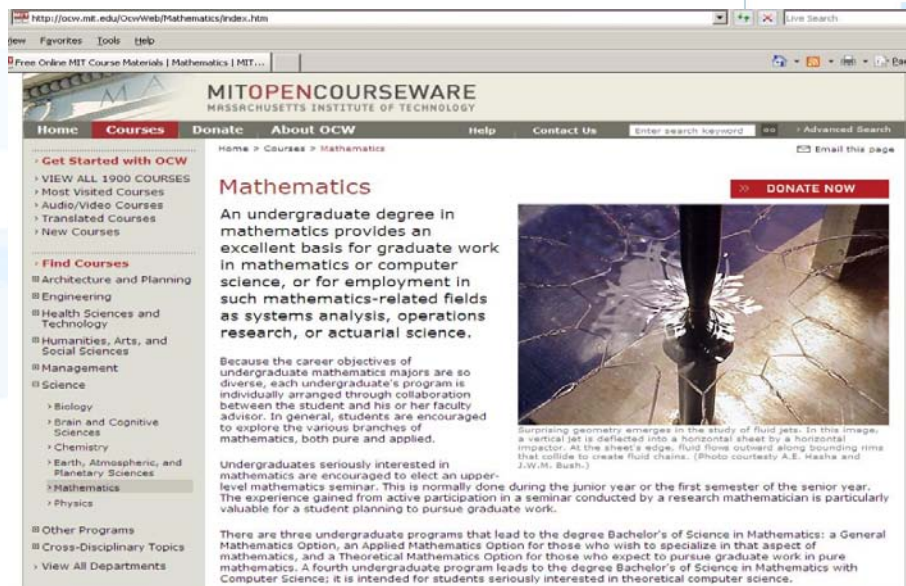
http://ocw.mit.edu/OcwWeb/Mathematics/index.htm

Live Search

iew Favorites Tools Help

Free Online MIT Course Materials | Mathematics | MIT...

MITOPENCOURSEWARE
MASSACHUSETTS INSTITUTE OF TECHNOLOGY

Home Courses Donate About OCW Help Contact Us Enter search keyword Go › Advanced Search

› Get Started with OCW
› VIEW ALL 1900 COURSES
› Most Visited Courses
› Audio/Video Courses
› Translated Courses
› New Courses

› Find Courses
⊞ Architecture and Planning
⊞ Engineering
⊞ Health Sciences and Technology
⊞ Humanities, Arts, and Social Sciences
⊞ Management
⊟ Science
› Biology
› Brain and Cognitive Sciences
› Chemistry
› Earth, Atmospheric, and Planetary Sciences
› Mathematics
› Physics
⊞ Other Programs
⊞ Cross-Disciplinary Topics
› View All Departments

Home > Courses > Mathematics

Email this page

Mathematics

» DONATE NOW

An undergraduate degree in mathematics provides an excellent basis for graduate work in mathematics or computer science, or for employment in such mathematics-related fields as systems analysis, operations research, or actuarial science.

Because the career objectives of undergraduate mathematics majors are so diverse, each undergraduate's program is individually arranged through collaboration between the student and his or her faculty advisor. In general, students are encouraged to explore the various branches of mathematics, both pure and applied.

Surprising geometry emerges in the study of fluid jets. In this image, a vertical jet is deflected into a horizontal sheet by a horizontal impactor. At the sheet's edge, fluid flows outward along bounding rims that collide to create fluid chains. (Photo courtesy A.E. Hasha and J.W.M. Bush.)

Undergraduates seriously interested in mathematics are encouraged to elect an upper-level mathematics seminar. This is normally done during the junior year or the first semester of the senior year. The experience gained from active participation in a seminar conducted by a research mathematician is particularly valuable for a student planning to pursue graduate work.

There are three undergraduate programs that lead to the degree Bachelor's of Science in Mathematics: a General Mathematics Option, an Applied Mathematics Option for those who wish to specialize in that aspect of mathematics, and a Theoretical Mathematics Option for those who expect to pursue graduate work in pure mathematics. A fourth undergraduate program leads to the degree Bachelor's of Science in Mathematics with Computer Science; it is intended for students seriously interested in theoretical computer science.